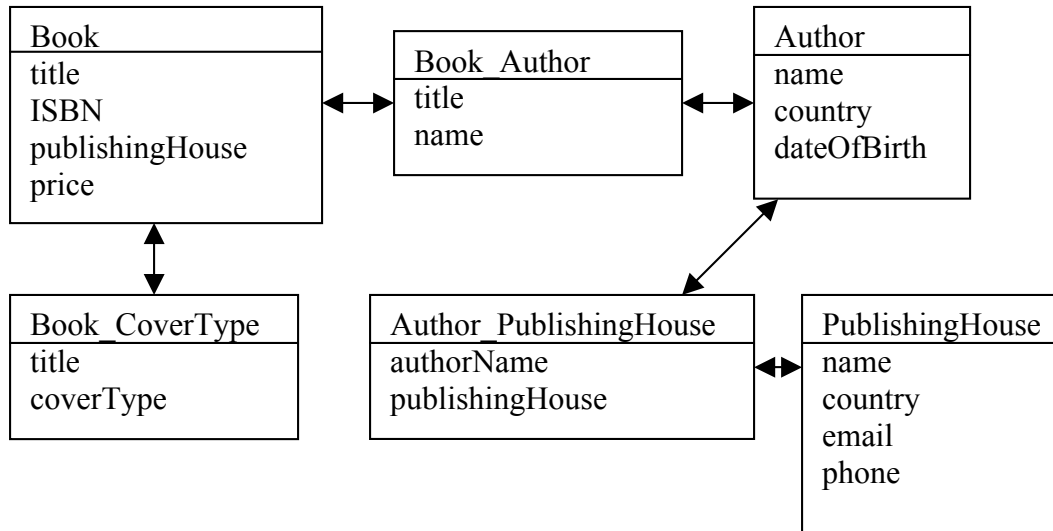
Book
title
ISBN
publishingHouse
price

Book_Author
title
name

Author
name
country
dateOfBirth

Book_CoverType
title
coverType

Author_PublishingHouse
authorName
publishingHouse

PublishingHouse
name
country
email
phone